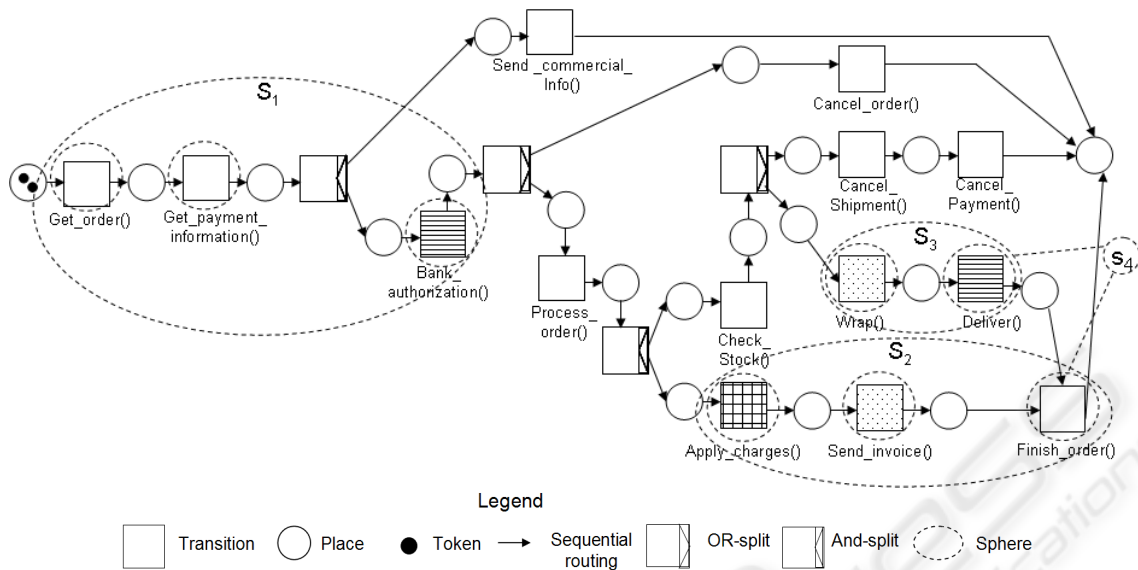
$S_1$

Send _commercial_ Info()

Cancel_order()

Get_order()

Get_payment_ information()

Bank_ authorization()

Cancel_ Shipment()

Cancel_ Payment()

$S_3$

$S_4$

Process_ order()

Wrap()

Deliver()

Check_ Stock()

$S_2$

Apply_charges()

Send_invoice()

Finish_order()

Legend

Transition

Place

Token

Sequential routing

OR-split

And-split

Sphere